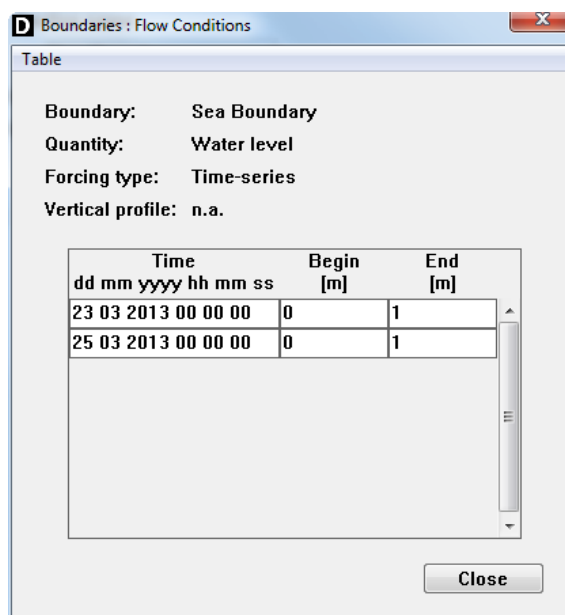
D Boundaries : Flow Conditions

Table

Boundary: Sea Boundary
Quantity: Water level
Forcing type: Time-series
Vertical profile: n.a.

| Time dd mm yyyy hh mm ss | Begin [m] | End [m] |
|---|---|---|
| 23 03 2013 00 00 00 | 0 | 1 |
| 25 03 2013 00 00 00 | 0 | 1 |

Close